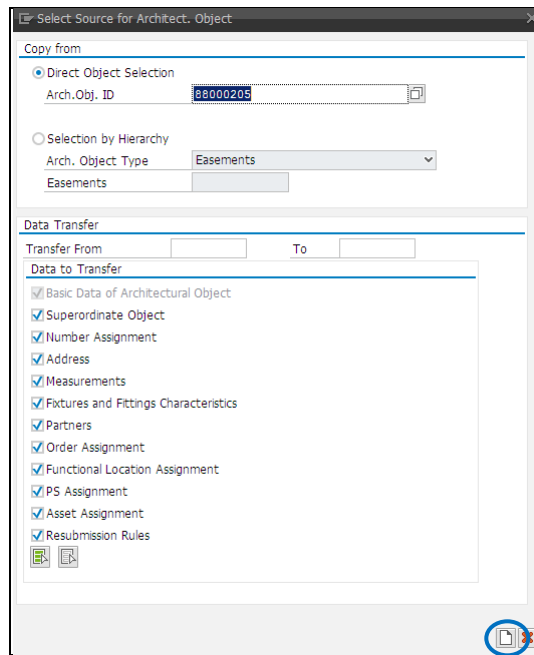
Select Source for Architect. Object

Copy from

Direct Object Selection

Arch.Obj. ID 88000205

Selection by Hierarchy

Arch. Object Type Easements

Easements

Data Transfer

Transfer From

To

Data to Transfer

Basic Data of Architectural Object

Superordinate Object

Number Assignment

Address

Measurements

Fixtures and Fittings Characteristics

Partners

Order Assignment

Functional Location Assignment

PS Assignment

Asset Assignment

Resubmission Rules